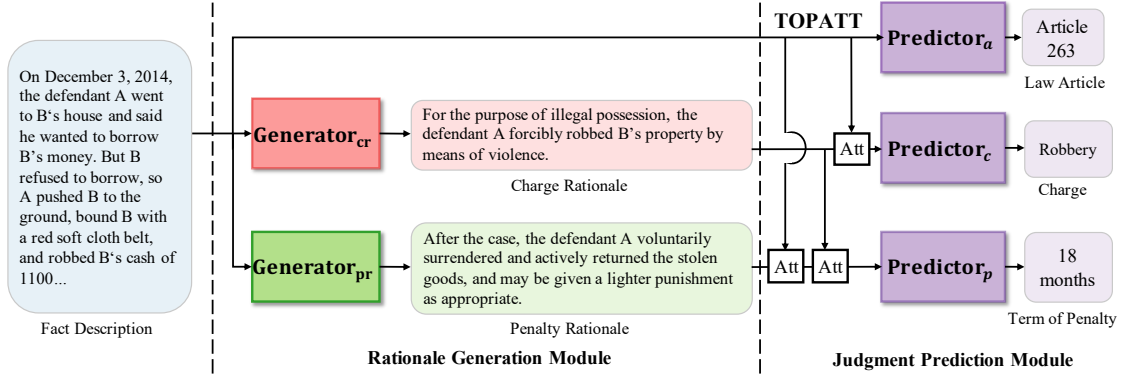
On December 3, 2014, the defendant A went to B's house and said he wanted to borrow B's money. But B refused to borrow, so A pushed B to the ground, bound B with a red soft cloth belt, and robbed B's cash of 1100...

Fact Description

$\textbf{Generator}_{\textbf{cr}}$

For the purpose of illegal possession, the defendant A forcibly robbed B's property by means of violence.

Charge Rationale

$\textbf{Generator}_{\textbf{pr}}$

After the case, the defendant A voluntarily surrendered and actively returned the stolen goods, and may be given a lighter punishment as appropriate.

Penalty Rationale

Rationale Generation Module

TOPATT

$\textbf{Predictor}_{a}$

Article 263

Law Article

Att

$\textbf{Predictor}_{c}$

Robbery

Charge

Att

Att

$\textbf{Predictor}_{p}$

18 months

Term of Penalty

Judgment Prediction Module